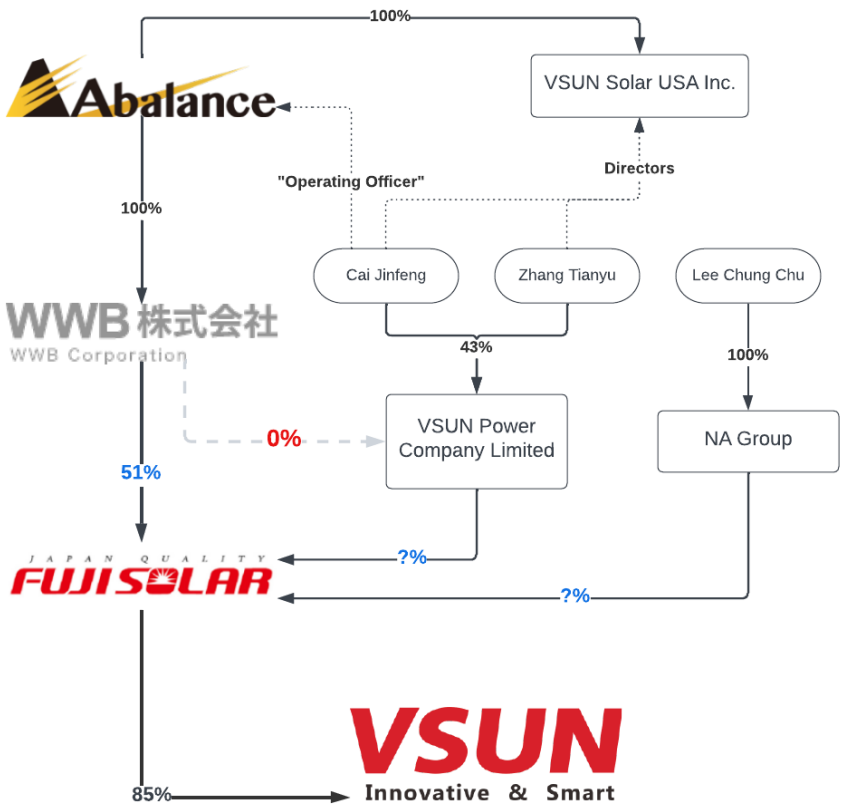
100%

Abalance

VSUN Solar USA Inc.

"Operating Officer"

Directors

100%

Cai Jinfeng

Zhang Tianyu

Lee Chung Chu

WWB 株式会社
WWB Corporation

43%

100%

0%

VSUN Power Company Limited

NA Group

51%

JAPAN QUALITY
FUJISOLAR

?%

?%

VSUN
Innovative & Smart

85%